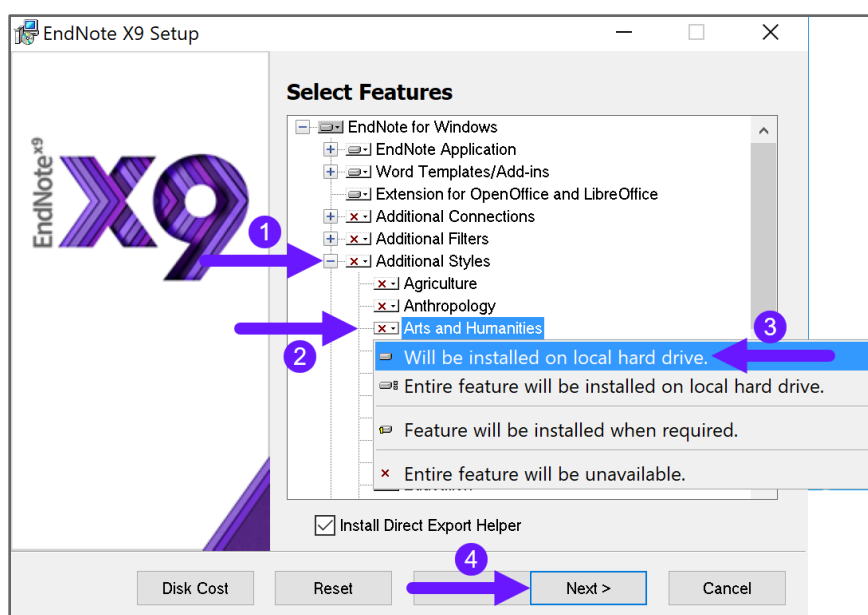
EndNote X9 Setup

EndNote X9

Select Features

EndNote for Windows
EndNote Application
Word Templates/Add-ins
Extension for OpenOffice and LibreOffice
Additional Connections
Additional Filters
Additional Styles
Agriculture
Anthropology
Arts and Humanities

Will be installed on local hard drive.
Entire feature will be installed on local hard drive.
Feature will be installed when required.
Entire feature will be unavailable.

1
2
3
4

Install Direct Export Helper

Disk Cost
Reset
Next >
Cancel